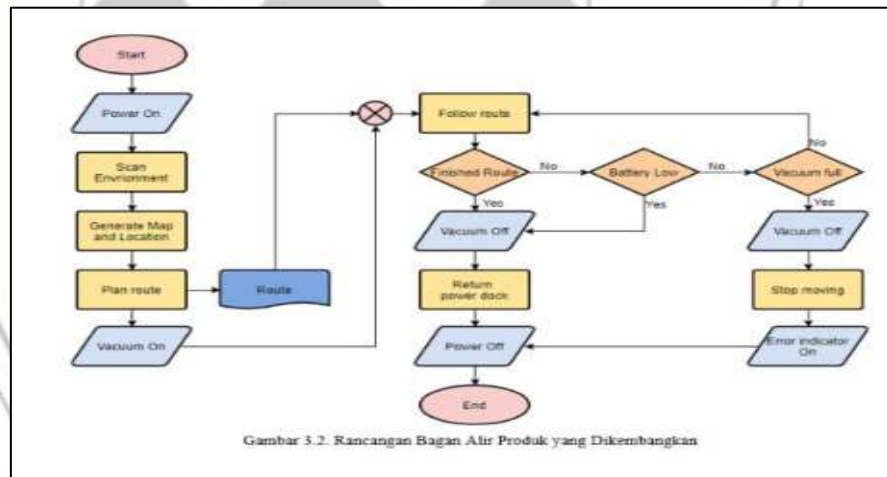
Start

Power On

Scan Envrionment

Generate Map and Location

Plan route

Route

Vacuum On

Follow route

Finished Route

No

Battery Low

No

Vacuum full

No

Yes

Yes

Yes

Vacuum Off

Vacuum Off

Return power dock

Stop moving

Power Off

Error Indicator On

End

Gambar 3.2. Rancangan Bagan Alir Produk yang Dikembangkan